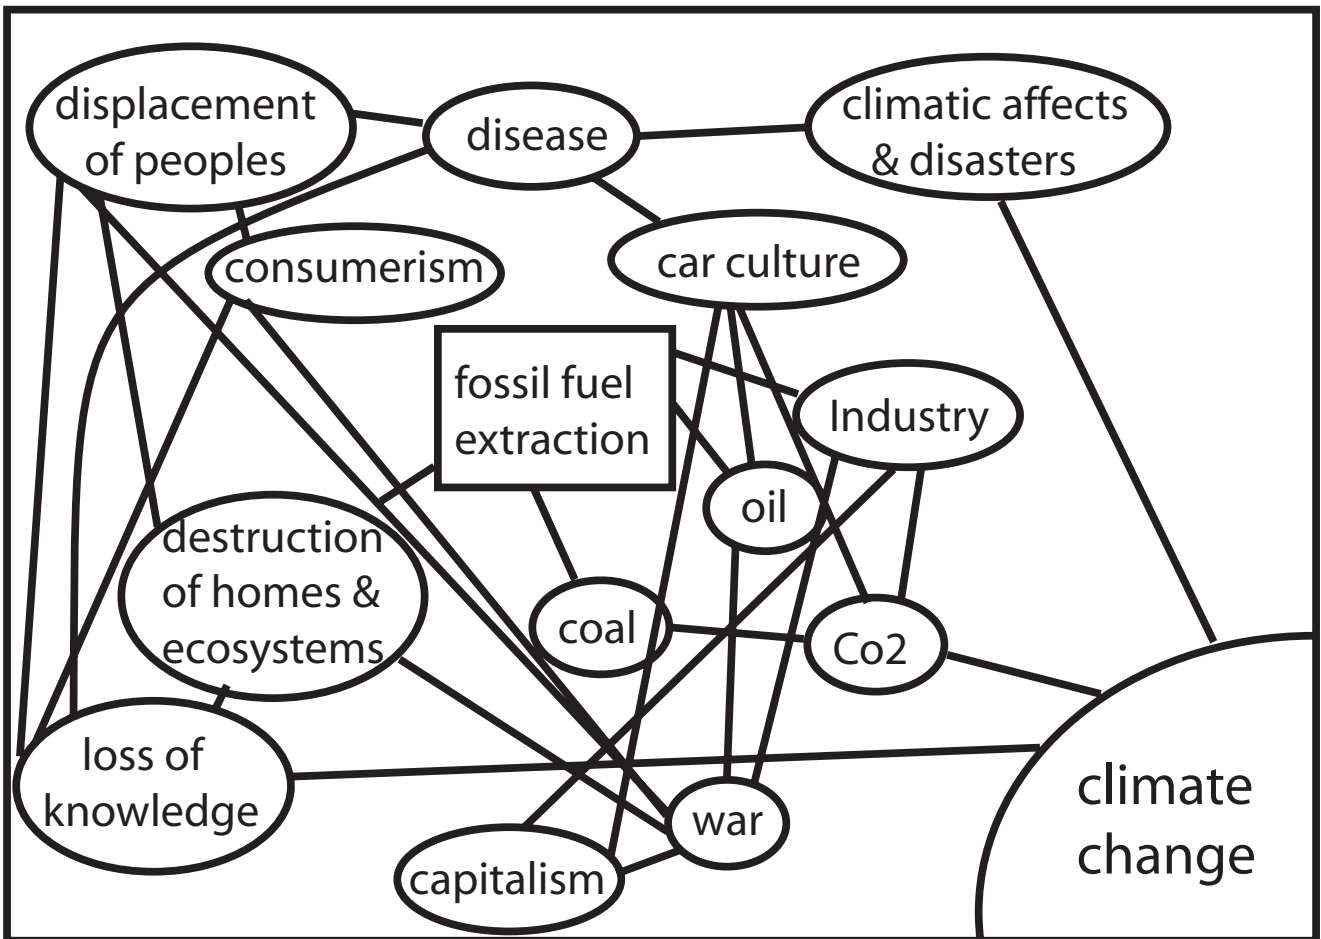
displacement of peoples

disease

climatic affects & disasters

consumerism

car culture

fossil fuel extraction

Industry

oil

destruction of homes & ecosystems

coal

Co2

loss of knowledge

war

climate change

capitalism